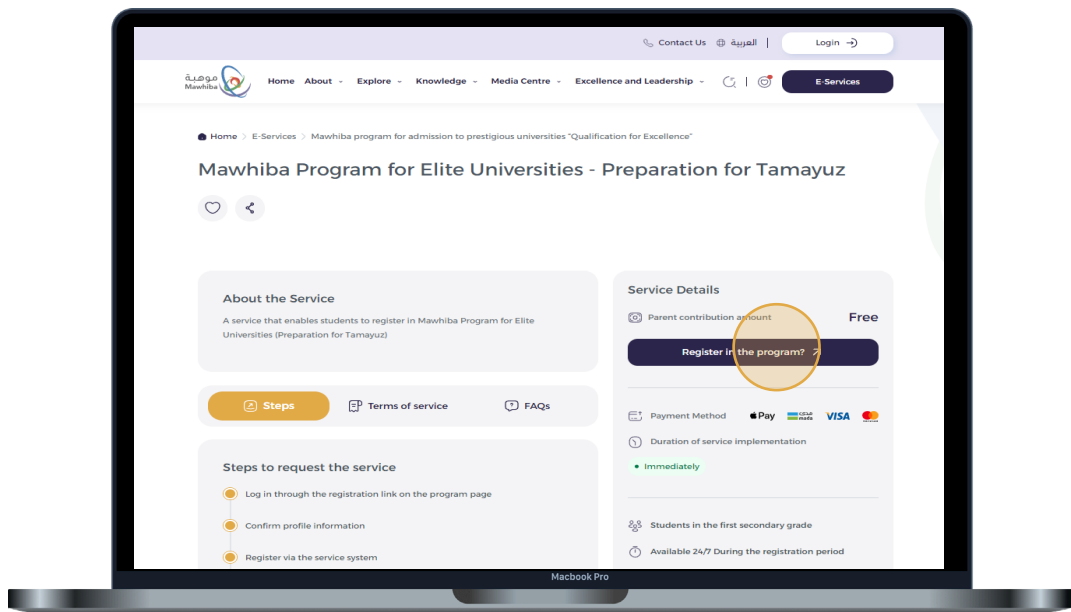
Contact Us العربية | Login

موهبة Mawhiba Home About Explore Knowledge Media Centre Excellence and Leadership E-Services

Home > E-Services > Mawhiba program for admission to prestigious universities "Qualification for Excellence"

Mawhiba Program for Elite Universities - Preparation for Tamayuz

About the Service

A service that enables students to register in Mawhiba Program for Elite Universities (Preparation for Tamayuz)

Steps Terms of service FAQs

Steps to request the service

Log in through the registration link on the program page

Confirm profile information

Register via the service system

Service Details

Parent contribution amount Free

Register in the program?

Payment Method Pay mada VISA

Duration of service implementation

Immediately

Students in the first secondary grade

Available 24/7 During the registration period

Macbook Pro